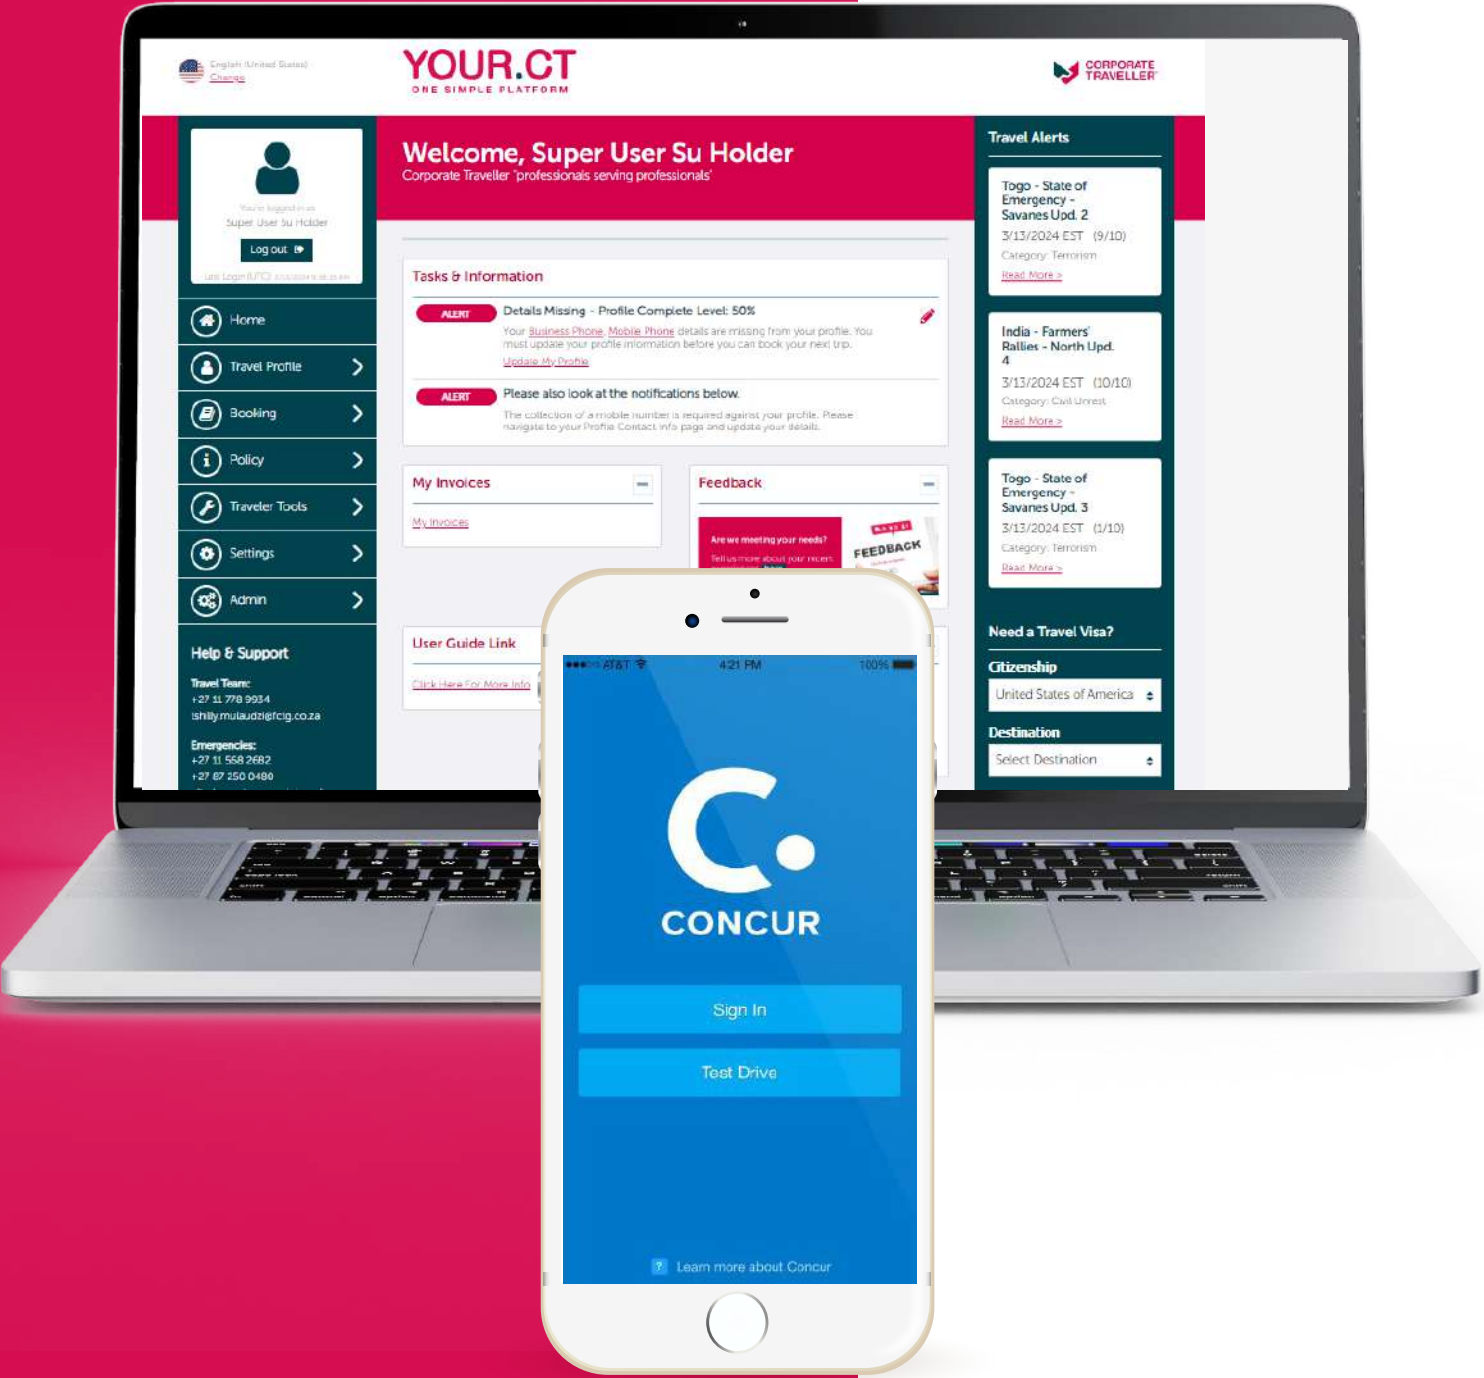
English (United States)
Change

YOUR.CT
ONE SIMPLE PLATFORM

CORPORATE TRAVELLER

You're logged in as
Super User Su Holder
Log out

Last Login (UTC): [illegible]

Home
Travel Profile
Booking
Policy
Traveler Tools
Settings
Admin

Help & Support
Travel Team:
+27 11 778 9934
tshilly.mulaudzi@fclg.co.za

Emergencies:
+27 11 568 2682
+27 87 250 0480

Welcome, Super User Su Holder
Corporate Traveller 'professionals serving professionals'

Tasks & Information

ALERT Details Missing - Profile Complete Level: 50%
Your Business Phone, Mobile Phone details are missing from your profile. You must update your profile information before you can book your next trip.
Update My Profile

ALERT Please also look at the notifications below.
The collection of a mobile number is required against your profile. Please navigate to your Profile Contact info page and update your details.

My Invoices
My Invoices

Feedback
Are we meeting your needs?
Tell us more about your recent
FEEDBACK

User Guide Link
Click Here For More Info

Travel Alerts

Togo - State of Emergency - Savanes Upd. 2
3/13/2024 EST (9/10)
Category: Terrorism
Read More >

India - Farmers' Rallies - North Upd. 4
3/13/2024 EST (10/10)
Category: Civil Unrest
Read More >

Togo - State of Emergency - Savanes Upd. 3
3/13/2024 EST (1/10)
Category: Terrorism
Read More >

Need a Travel Visa?
Citizenship
United States of America
Destination
Select Destination

AT&T 4:21 PM 100%

CONCUR

Sign In

Test Drive

Learn more about Concur